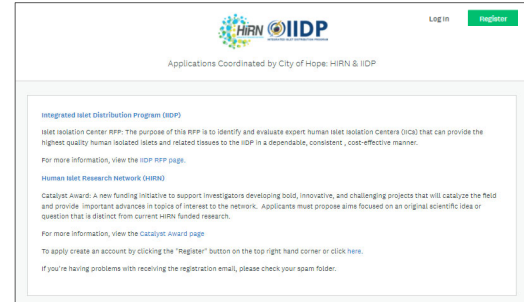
HIRN IIDP
INTEGRATED ISLET DISTRIBUTION PROGRAM

Log In

Register

Applications Coordinated by City of Hope: HIRN & IIDP

Integrated Islet Distribution Program (IIDP)

Islet Isolation Center RFP: The purpose of this RFP is to identify and evaluate expert human islet Isolation Centers (IICs) that can provide the highest quality human isolated islets and related tissues to the IIDP in a dependable, consistent , cost-effective manner.

For more information, view the IIDP RFP page.

Human Islet Research Network (HIRN)

Catalyst Award: A new funding initiative to support investigators developing bold, innovative, and challenging projects that will catalyze the field and provide important advances in topics of interest to the network. Applicants must propose aims focused on an original scientific idea or question that is distinct from current HIRN funded research.

For more information, view the Catalyst Award page

To apply create an account by clicking the "Register" button on the top right hand corner or click here.

If you're having problems with receiving the registration email, please check your spam folder.